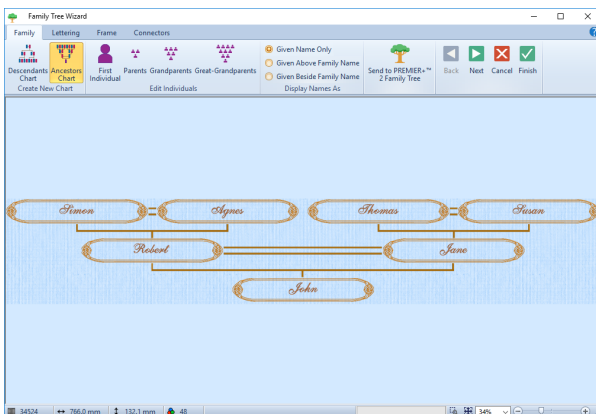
Family Tree Wizard

Family Lettering Frame Connectors

Descendants Chart
Ancestors Chart
Create New Chart

First Individual
Parents
Grandparents
Great-Grandparents
Edit Individuals

Given Name Only
Given Above Family Name
Given Beside Family Name
Display Names As

Send to PREMIER+™ 2 Family Tree

Back
Next
Cancel
Finish

Simon
Agnes
Thomas
Susan
Robert
Jane
John

34524
766.0 mm
132.1 mm
48
34%